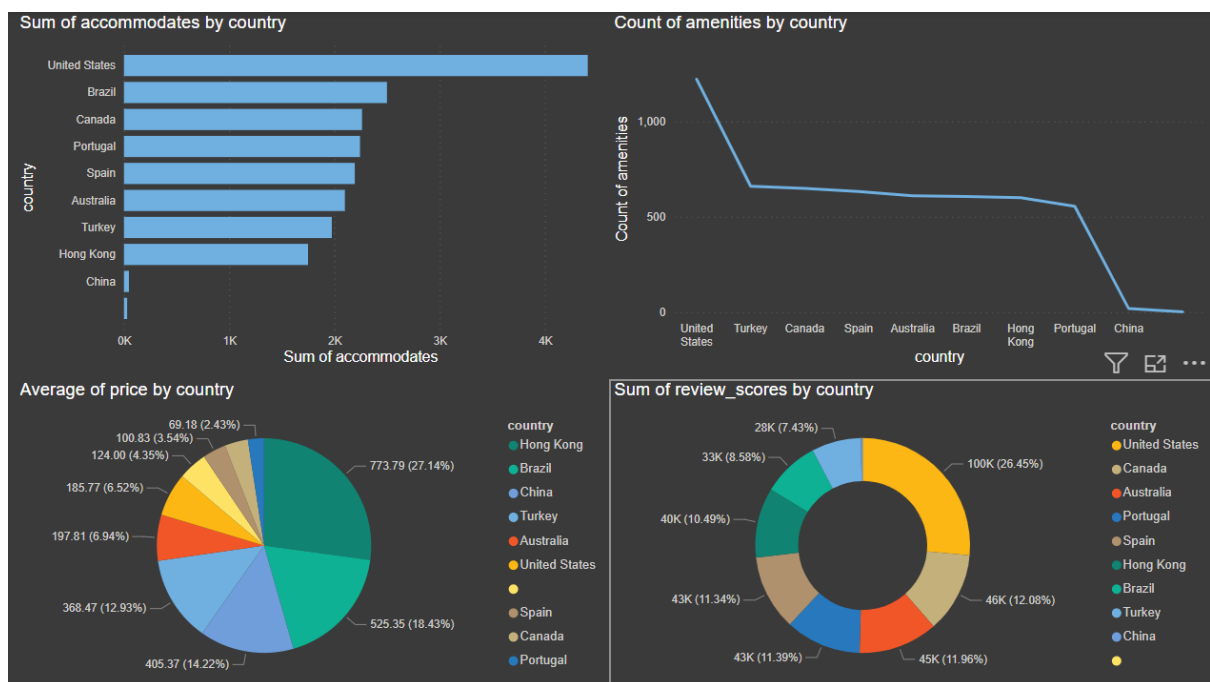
Sum of accommodates by country

country

United States
Brazil
Canada
Portugal
Spain
Australia
Turkey
Hong Kong
China

0K 1K 2K 3K 4K
Sum of accommodates

Count of amenities by country

Count of amenities

1,000
500
0

United States
Turkey
Canada
Spain
Australia
Brazil
Hong Kong
Portugal
China

country

Average of price by country

69.18 (2.43%)
100.83 (3.54%)
124.00 (4.35%)
185.77 (6.52%)
197.81 (6.94%)
368.47 (12.93%)
405.37 (14.22%)
525.35 (18.43%)
773.79 (27.14%)

country
Hong Kong
Brazil
China
Turkey
Australia
United States

Spain
Canada
Portugal

Sum of review_scores by country

28K (7.43%)
33K (8.58%)
40K (10.49%)
43K (11.34%)
43K (11.39%)
45K (11.96%)
46K (12.08%)
100K (26.45%)

country
United States
Canada
Australia
Portugal
Spain
Hong Kong
Brazil
Turkey
China